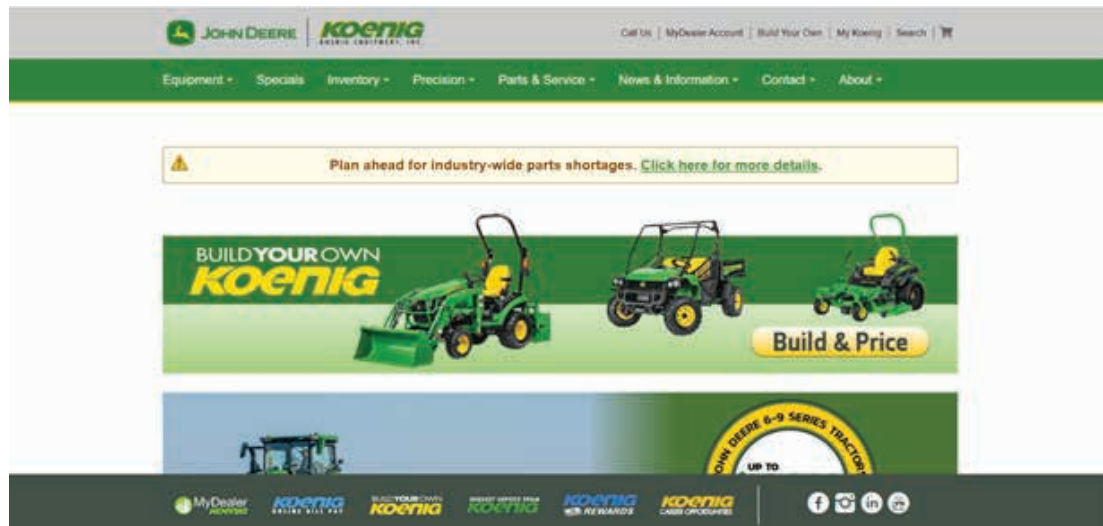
JOHN DEERE | KOENIG KOENIG EQUIPMENT, INC.

Call Us | MyDealer Account | Build Your Own | My Koenig | Search |

Equipment ▾ Specials Inventory ▾ Precision ▾ Parts & Service ▾ News & Information ▾ Contact ▾ About ▾

Plan ahead for industry-wide parts shortages. Click here for more details.

BUILD YOUR OWN KOENIG

Build & Price

JOHN DEERE 6-9 SERIES TRACTORS

UP TO

MyDealer KOENIG | KOENIG ONLINE BILL PAY | BUILD YOUR OWN KOENIG | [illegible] KOENIG | KOENIG REWARDS | KOENIG CAREER OPPORTUNITIES